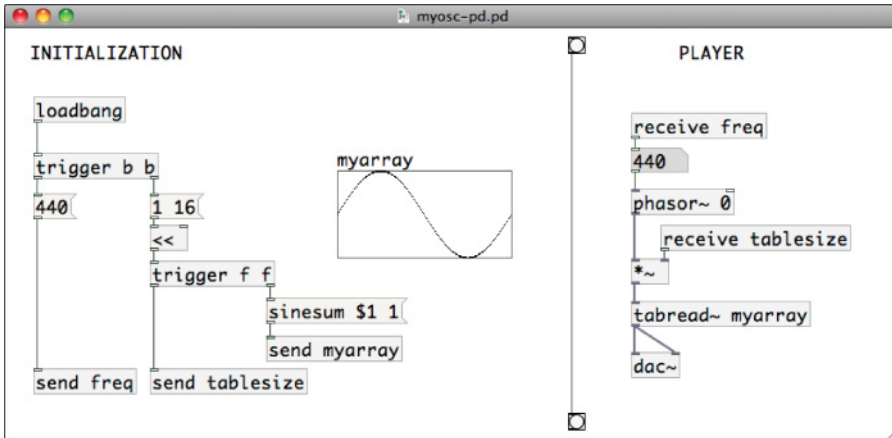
myosc-pd.pd

INITIALIZATION

loadbang

trigger b b

440

1 16

<<

trigger f f

myarray

sinesum $1 1

send myarray

send freq

send tablesize

PLAYER

receive freq

440

phasor~ 0

receive tablesize

*~

tabread~ myarray

dac~